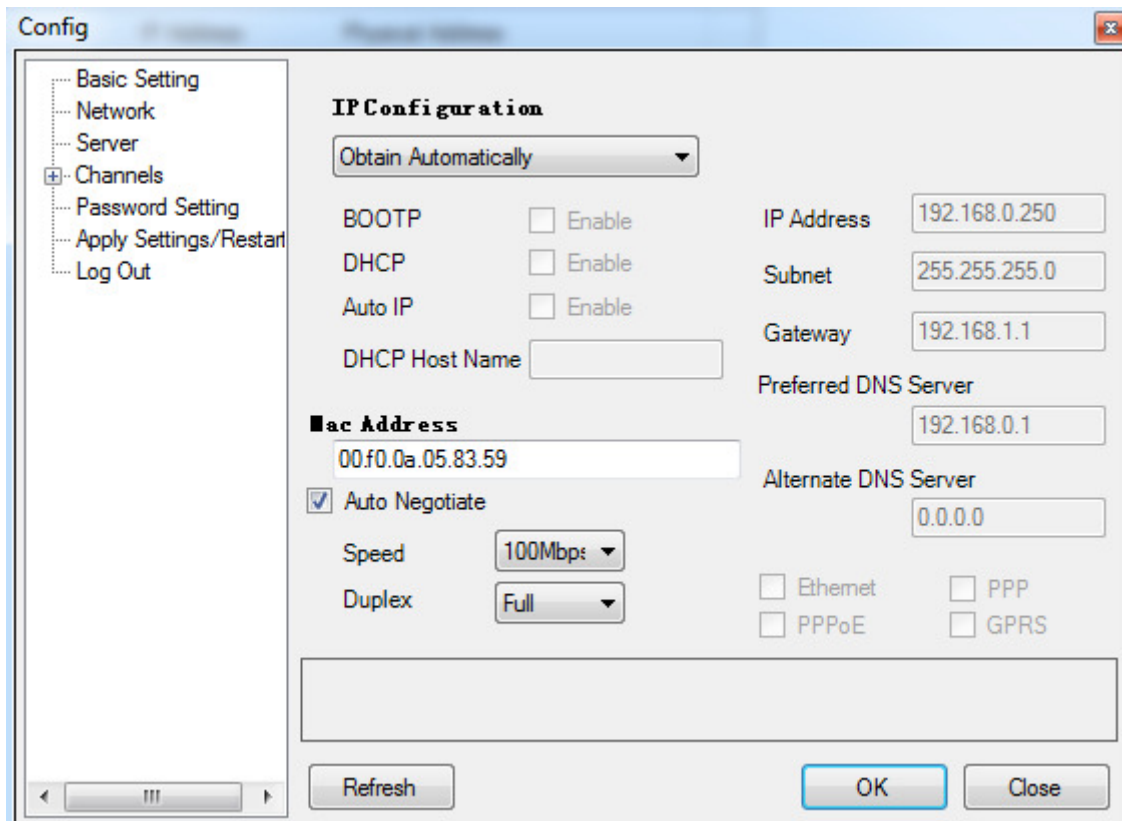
Config

Basic Setting
Network
Server
Channels
Password Setting
Apply Settings/Restart
Log Out

IP Configuration
Obtain Automatically

BOOTP Enable
DHCP Enable
Auto IP Enable
DHCP Host Name

IP Address 192.168.0.250
Subnet 255.255.255.0
Gateway 192.168.1.1
Preferred DNS Server
192.168.0.1
Alternate DNS Server
0.0.0.0

Mac Address
00.f0.0a.05.83.59
Auto Negotiate
Speed 100Mbps
Duplex Full

Ethernet PPP
PPPoE GPRS

Refresh OK Close